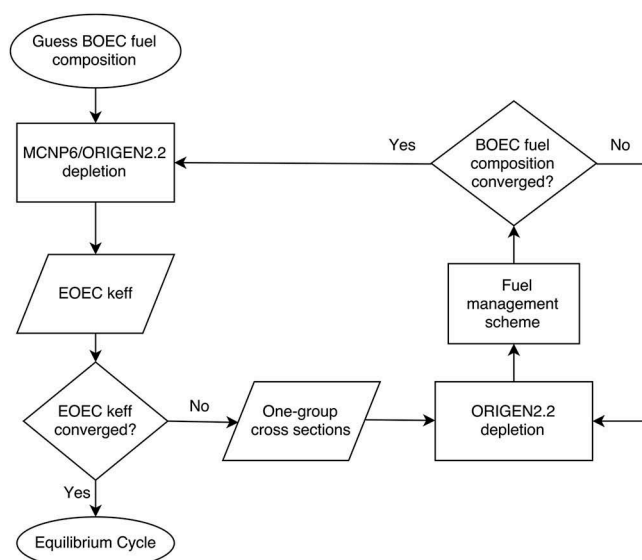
Guess BOEC fuel composition

MCNP6/ORIGEN2.2 depletion

Yes

BOEC fuel composition converged?

No

EOEC keff

Fuel management scheme

EOEC keff converged?

No

One-group cross sections

ORIGEN2.2 depletion

Yes

Equilibrium Cycle